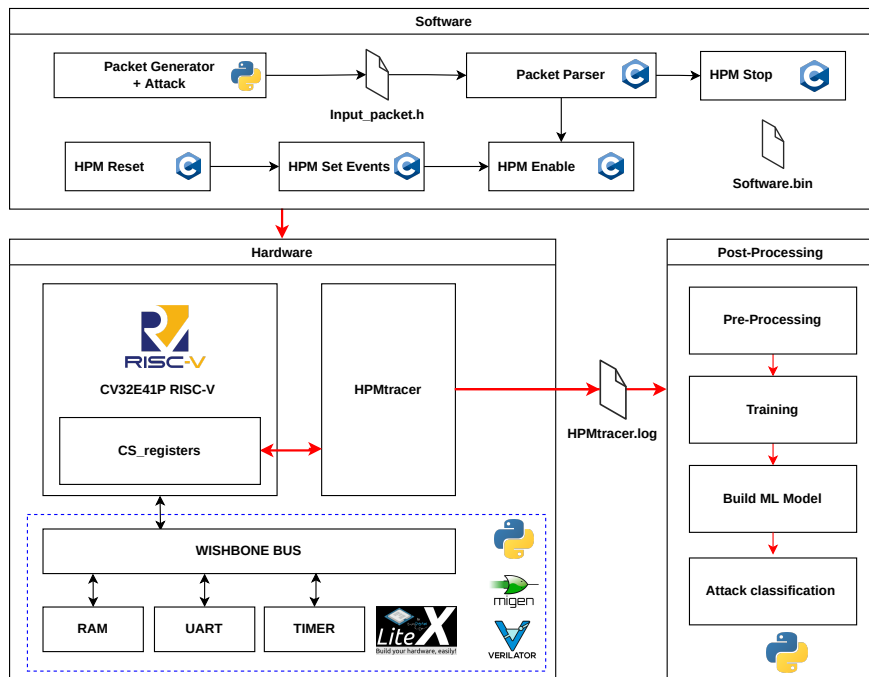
Software

Packet Generator + Attack

Input_packet.h

Packet Parser

HPM Stop

HPM Reset

HPM Set Events

HPM Enable

Software.bin

Hardware

RISC-V

CV32E41P RISC-V

CS_registers

HPMtracer

WISHBONE BUS

RAM

UART

TIMER

LiteX
Build your hardware, easily!

migen

VERILATOR

HPMtracer.log

Post-Processing

Pre-Processing

Training

Build ML Model

Attack classification